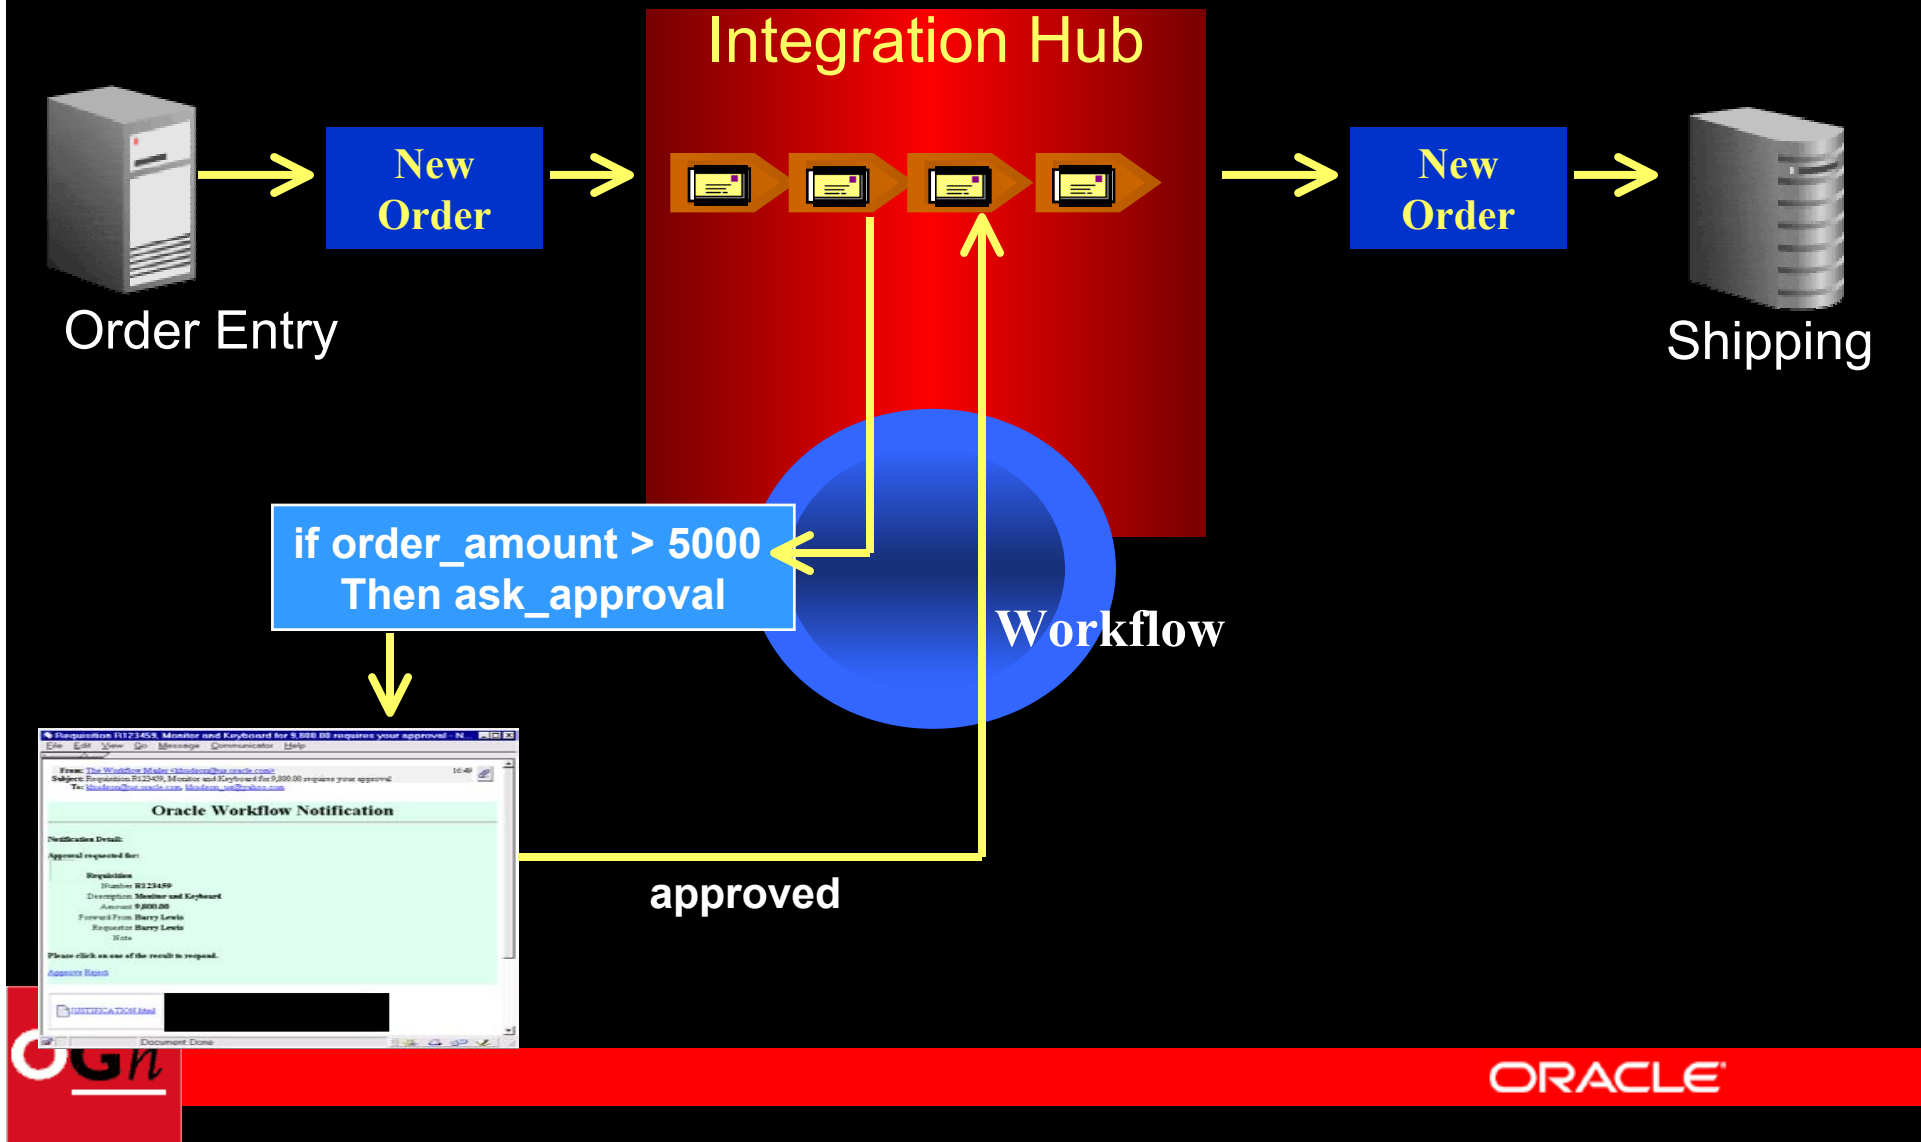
Integration Hub

New Order

New Order

Order Entry

Shipping

if order_amount > 5000
Then ask_approval

Workflow

Requisition R123459, Monitor and Keyboard for 9,800.00 requires your approval - N
File Edit View Go Message Communicator Help

From: The Workflow Mailer
Subject: Requisition R123459, Monitor and Keyboard for 9,800.00 requires your approval
To: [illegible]

Oracle Workflow Notification

Notification Detail:
Approval requested for:
Requisition
Number R123459
Description Monitor and Keyboard
Amount 9,800.00
Forward From Barry Lewis
Requestor Barry Lewis
Note

Please click on one of the result to respond.
Approve Reject

NOTIFICATION.html

Document Done

approved

OGh

ORACLE